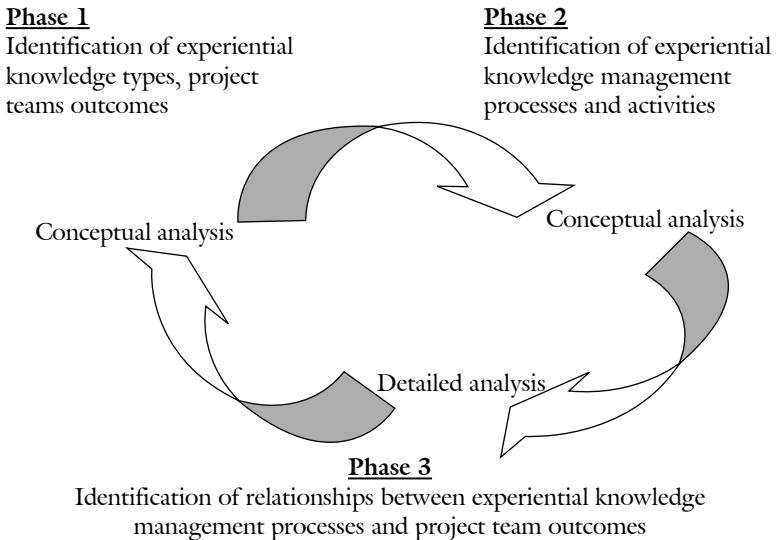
**Phase 1**
Identification of experiential knowledge types, project teams outcomes

**Phase 2**
Identification of experiential knowledge management processes and activities

Conceptual analysis

Conceptual analysis

Detailed analysis

**Phase 3**
Identification of relationships between experiential knowledge management processes and project team outcomes